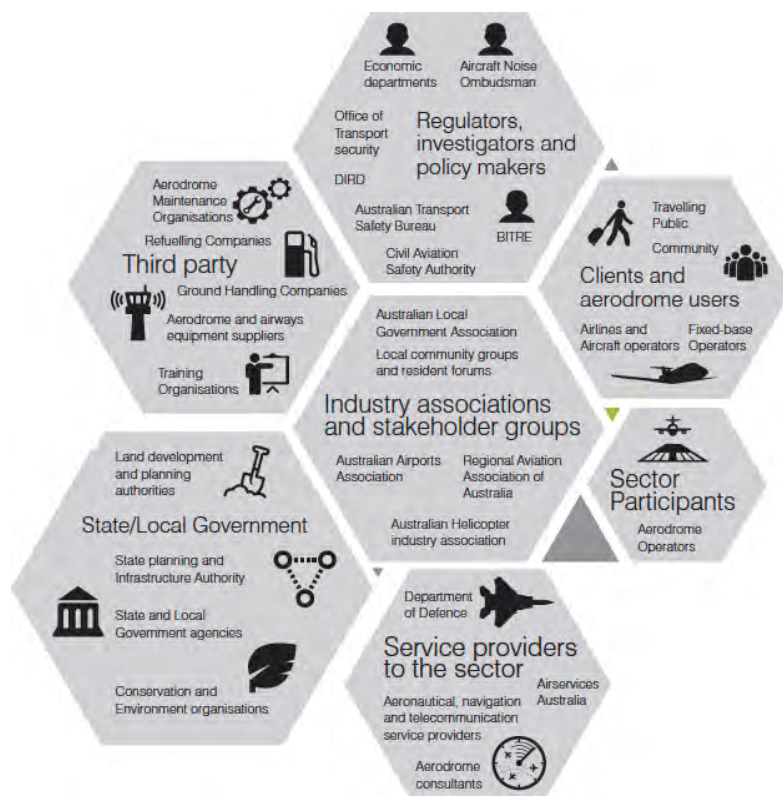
Economic departments

Aircraft Noise Ombudsman

Office of Transport security

Regulators, investigators and policy makers

DIRD

Australian Transport Safety Bureau

BITRE

Civil Aviation Safety Authority

Aerodrome Maintenance Organisations

Refuelling Companies

Third party

Ground Handling Companies

Aerodrome and airways equipment suppliers

Training Organisations

Travelling Public

Community

Clients and aerodrome users

Airlines and Aircraft operators

Fixed-base Operators

Australian Local Government Association

Local community groups and resident forums

Industry associations and stakeholder groups

Australian Airports Association

Regional Aviation Association of Australia

Australian Helicopter industry association

Sector Participants

Aerodrome Operators

Land development and planning authorities

State/Local Government

State planning and Infrastructure Authority

State and Local Government agencies

Conservation and Environment organisations

Department of Defence

Service providers to the sector

Airservices Australia

Aeronautical, navigation and telecommunication service providers

Aerodrome consultants